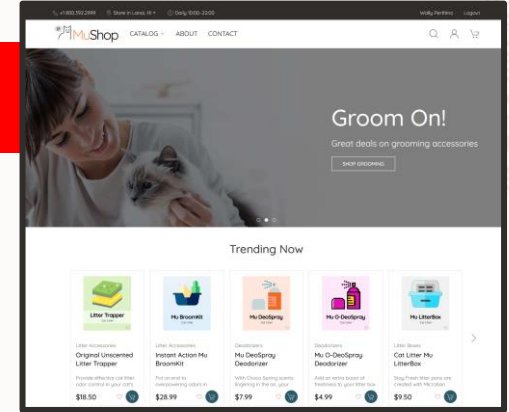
+1 800.792.2999 Store in Lands, M Daily 10:00–22:00 Wally Perthins Logout

MuShop CATALOG ABOUT CONTACT

Groom On!

Great deals on grooming accessories

SHOP GROOMING

Trending Now

Litter Trapper

Litter Accessories
Original Unscented Litter Trapper
Provide effective cat litter odor control in your cat's
$18.50

Mu BroomKit

Litter Accessories
Instant Action Mu BroomKit
Put an end to overpowering odors in
$28.99

Mu DeoSpray

Deodorizers
Mu DeoSpray Deodorizer
With Choco Spring scents lingering in the air, your
$7.99

Mu O-DeoSpray

Deodorizers
Mu O-DeoSpray Deodorizer
Add an extra boost of freshness to your litter box
$4.99

Mu LitterBox

Litter Boxes
Cat Litter Mu LitterBox
Stay Fresh litter pans are created with Microban
$9.50